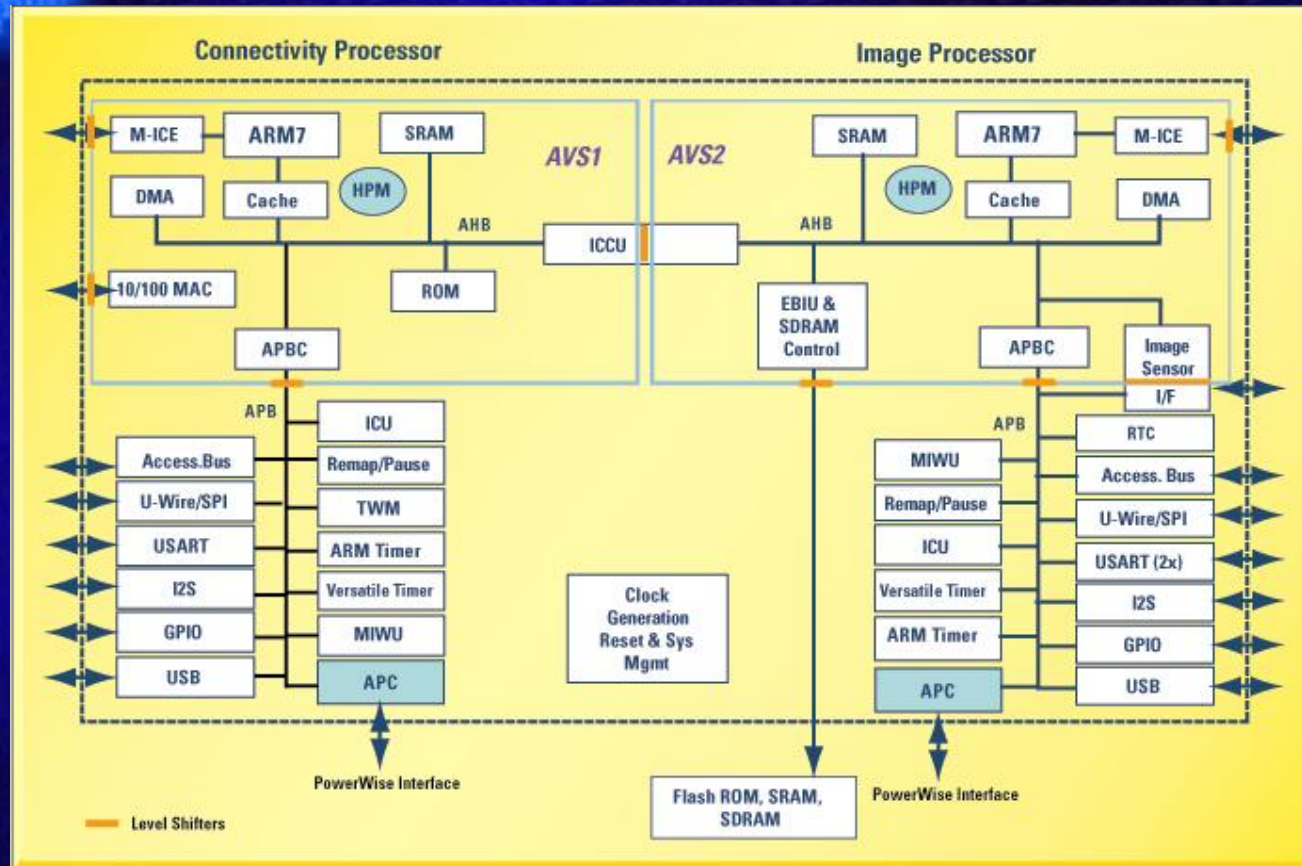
Connectivity Processor

Image Processor

M-ICE
ARM7
SRAM
AVS1
DMA
Cache
HPM
AHB
10/100 MAC
ROM
ICCU
APBC
APB
ICU
Access.Bus
Remap/Pause
U-Wire/SPI
TWM
USART
ARM Timer
I2S
Versatile Timer
GPIO
MIWU
USB
APC

AVS2
SRAM
ARM7
M-ICE
HPM
Cache
DMA
AHB
EBIU & SDRAM Control
APBC
Image Sensor
I/F
APB
RTC
MIWU
Access. Bus
Remap/Pause
U-Wire/SPI
ICU
USART (2x)
Versatile Timer
I2S
ARM Timer
GPIO
APC
USB

Clock Generation Reset & Sys Mgmt

PowerWise Interface
Flash ROM, SRAM, SDRAM
PowerWise Interface
Level Shifters